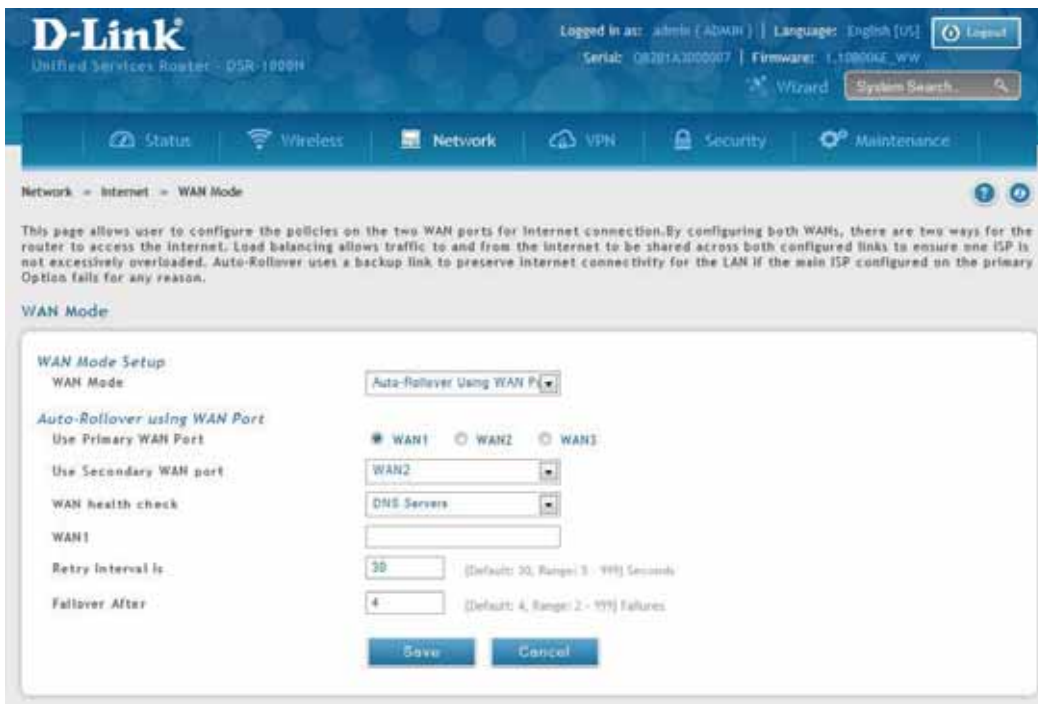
D-Link
Unified Services Router - DSR-1000N

Logged in as: admin ( ADMIN ) | Language: English [US] Logout
Serial: QB2B1A3000007 | Firmware: 1.10B006E_WW
Wizard System Search...

Status Wireless Network VPN Security Maintenance

Network » Internet » WAN Mode

This page allows user to configure the policies on the two WAN ports for Internet connection.By configuring both WANs, there are two ways for the router to access the internet. Load balancing allows traffic to and from the internet to be shared across both configured links to ensure one ISP is not excessively overloaded. Auto-Rollover uses a backup link to preserve internet connectivity for the LAN if the main ISP configured on the primary Option fails for any reason.

WAN Mode

WAN Mode Setup
WAN Mode Auto-Rollover Using WAN Po

Auto-Rollover using WAN Port
Use Primary WAN Port WAN1 WAN2 WAN3
Use Secondary WAN port WAN2
WAN health check DNS Servers
WAN1
Retry Interval is 30 (Default: 30, Range: 5 - 999) Seconds
Failover After 4 (Default: 4, Range: 2 - 999) Failures

Save Cancel